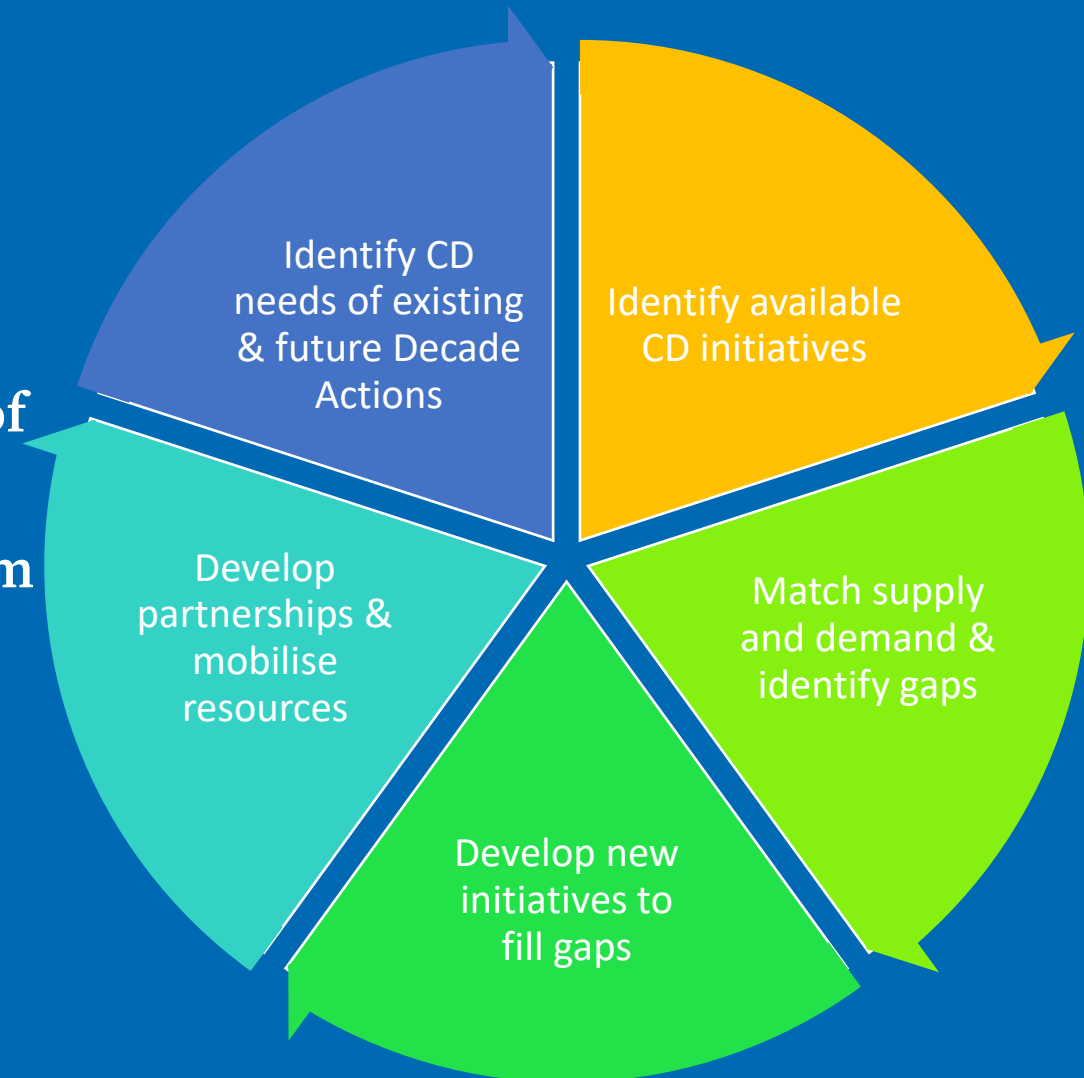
Identify CD needs of existing & future Decade Actions

Identify available CD initiatives

Match supply and demand & identify gaps

Develop new initiatives to fill gaps

Develop partnerships & mobilise resources

of

m